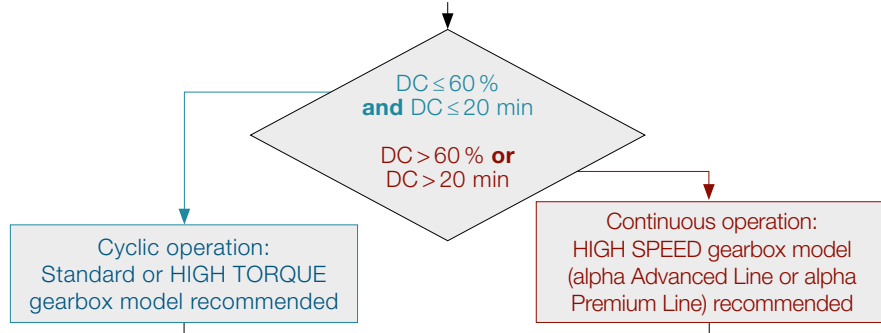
DC $\leq$ 60 %
and DC $\leq$ 20 min

DC > 60 % or
DC > 20 min

Cyclic operation:
Standard or HIGH TORQUE gearbox model recommended

Continuous operation:
HIGH SPEED gearbox model (alpha Advanced Line or alpha Premium Line) recommended